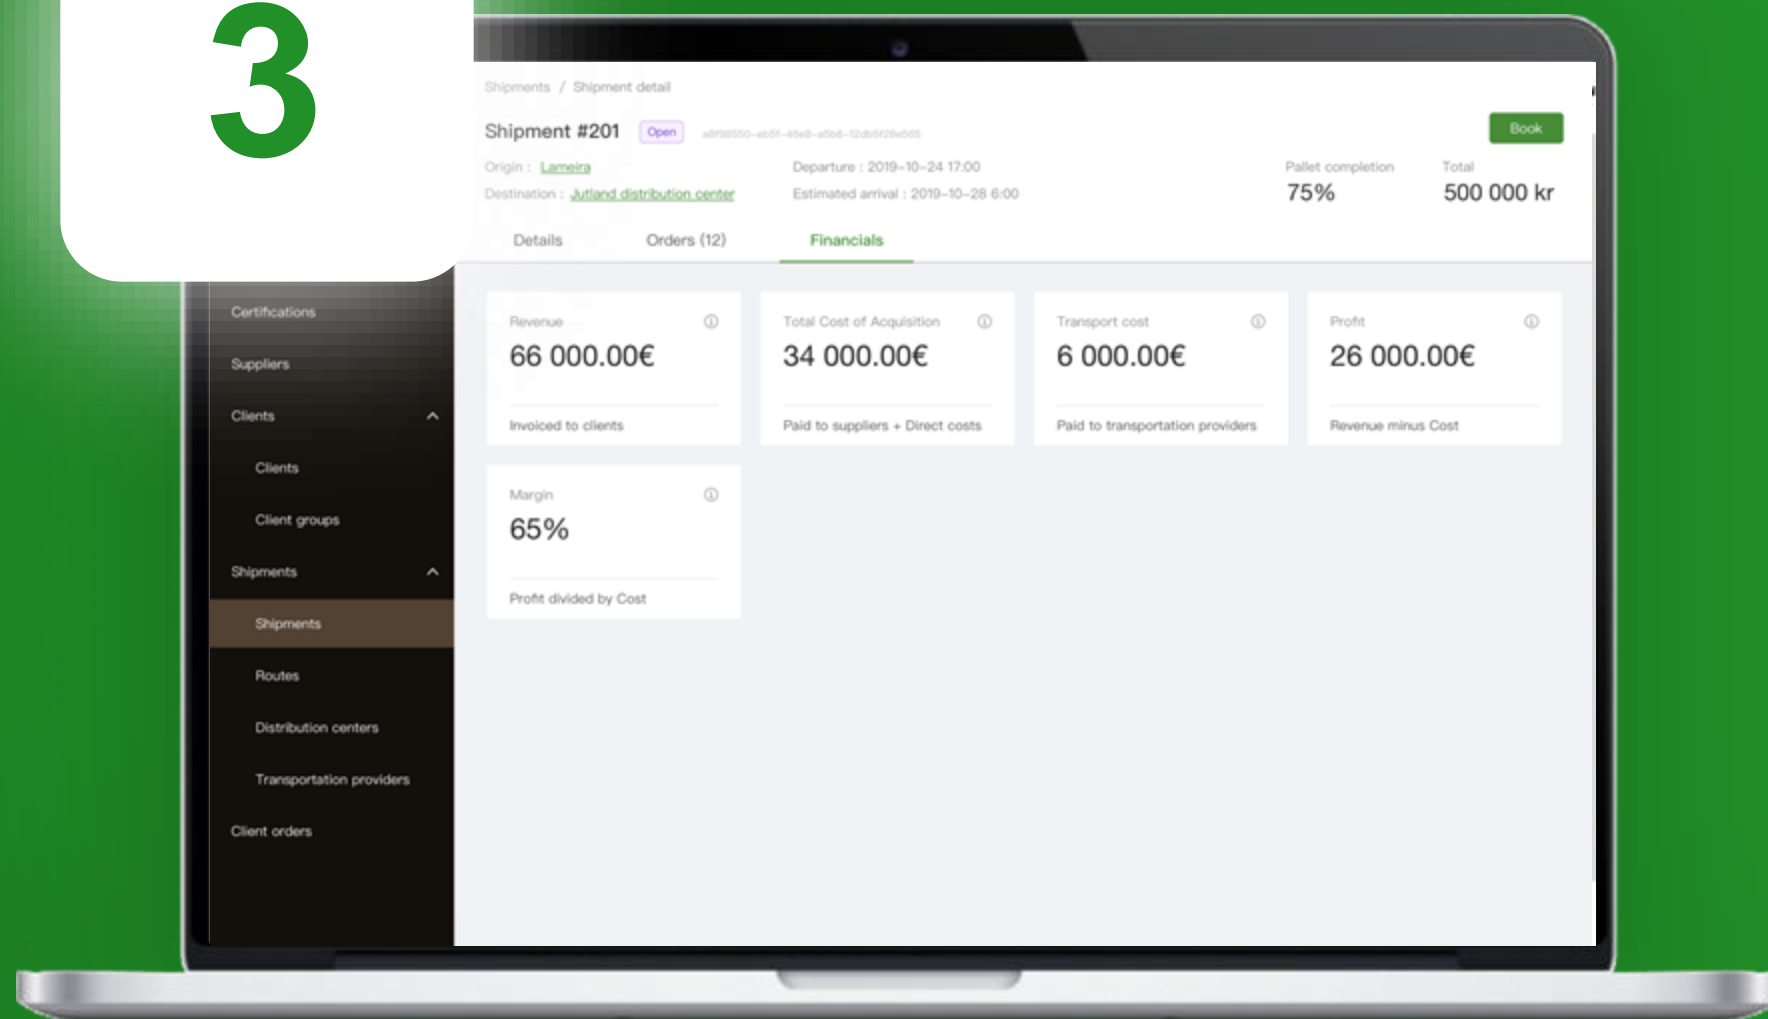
3

Shipments / Shipment detail

Shipment #201 Open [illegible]

Book

Origin : Lameira
Destination : Jutland distribution center

Departure : 2019-10-24 17:00
Estimated arrival : 2019-10-28 6:00

Pallet completion
75%

Total
500 000 kr

Details Orders (12) Financials

Certifications
Suppliers
Clients
Clients
Client groups
Shipments
Shipments
Routes
Distribution centers
Transportation providers
Client orders

Revenue
66 000.00€
Invoiced to clients

Total Cost of Acquisition
34 000.00€
Paid to suppliers + Direct costs

Transport cost
6 000.00€
Paid to transportation providers

Profit
26 000.00€
Revenue minus Cost

Margin
65%
Profit divided by Cost